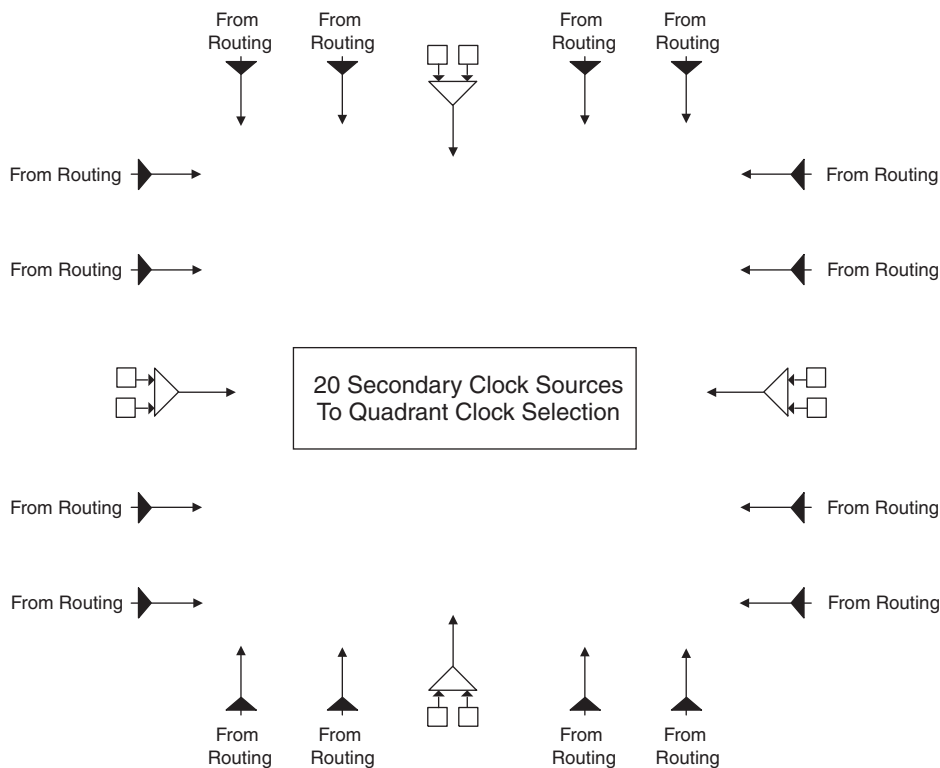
From Routing

From Routing

From Routing

From Routing

From Routing

From Routing

From Routing

From Routing

20 Secondary Clock Sources To Quadrant Clock Selection

From Routing

From Routing

From Routing

From Routing

From Routing

From Routing

From Routing

From Routing